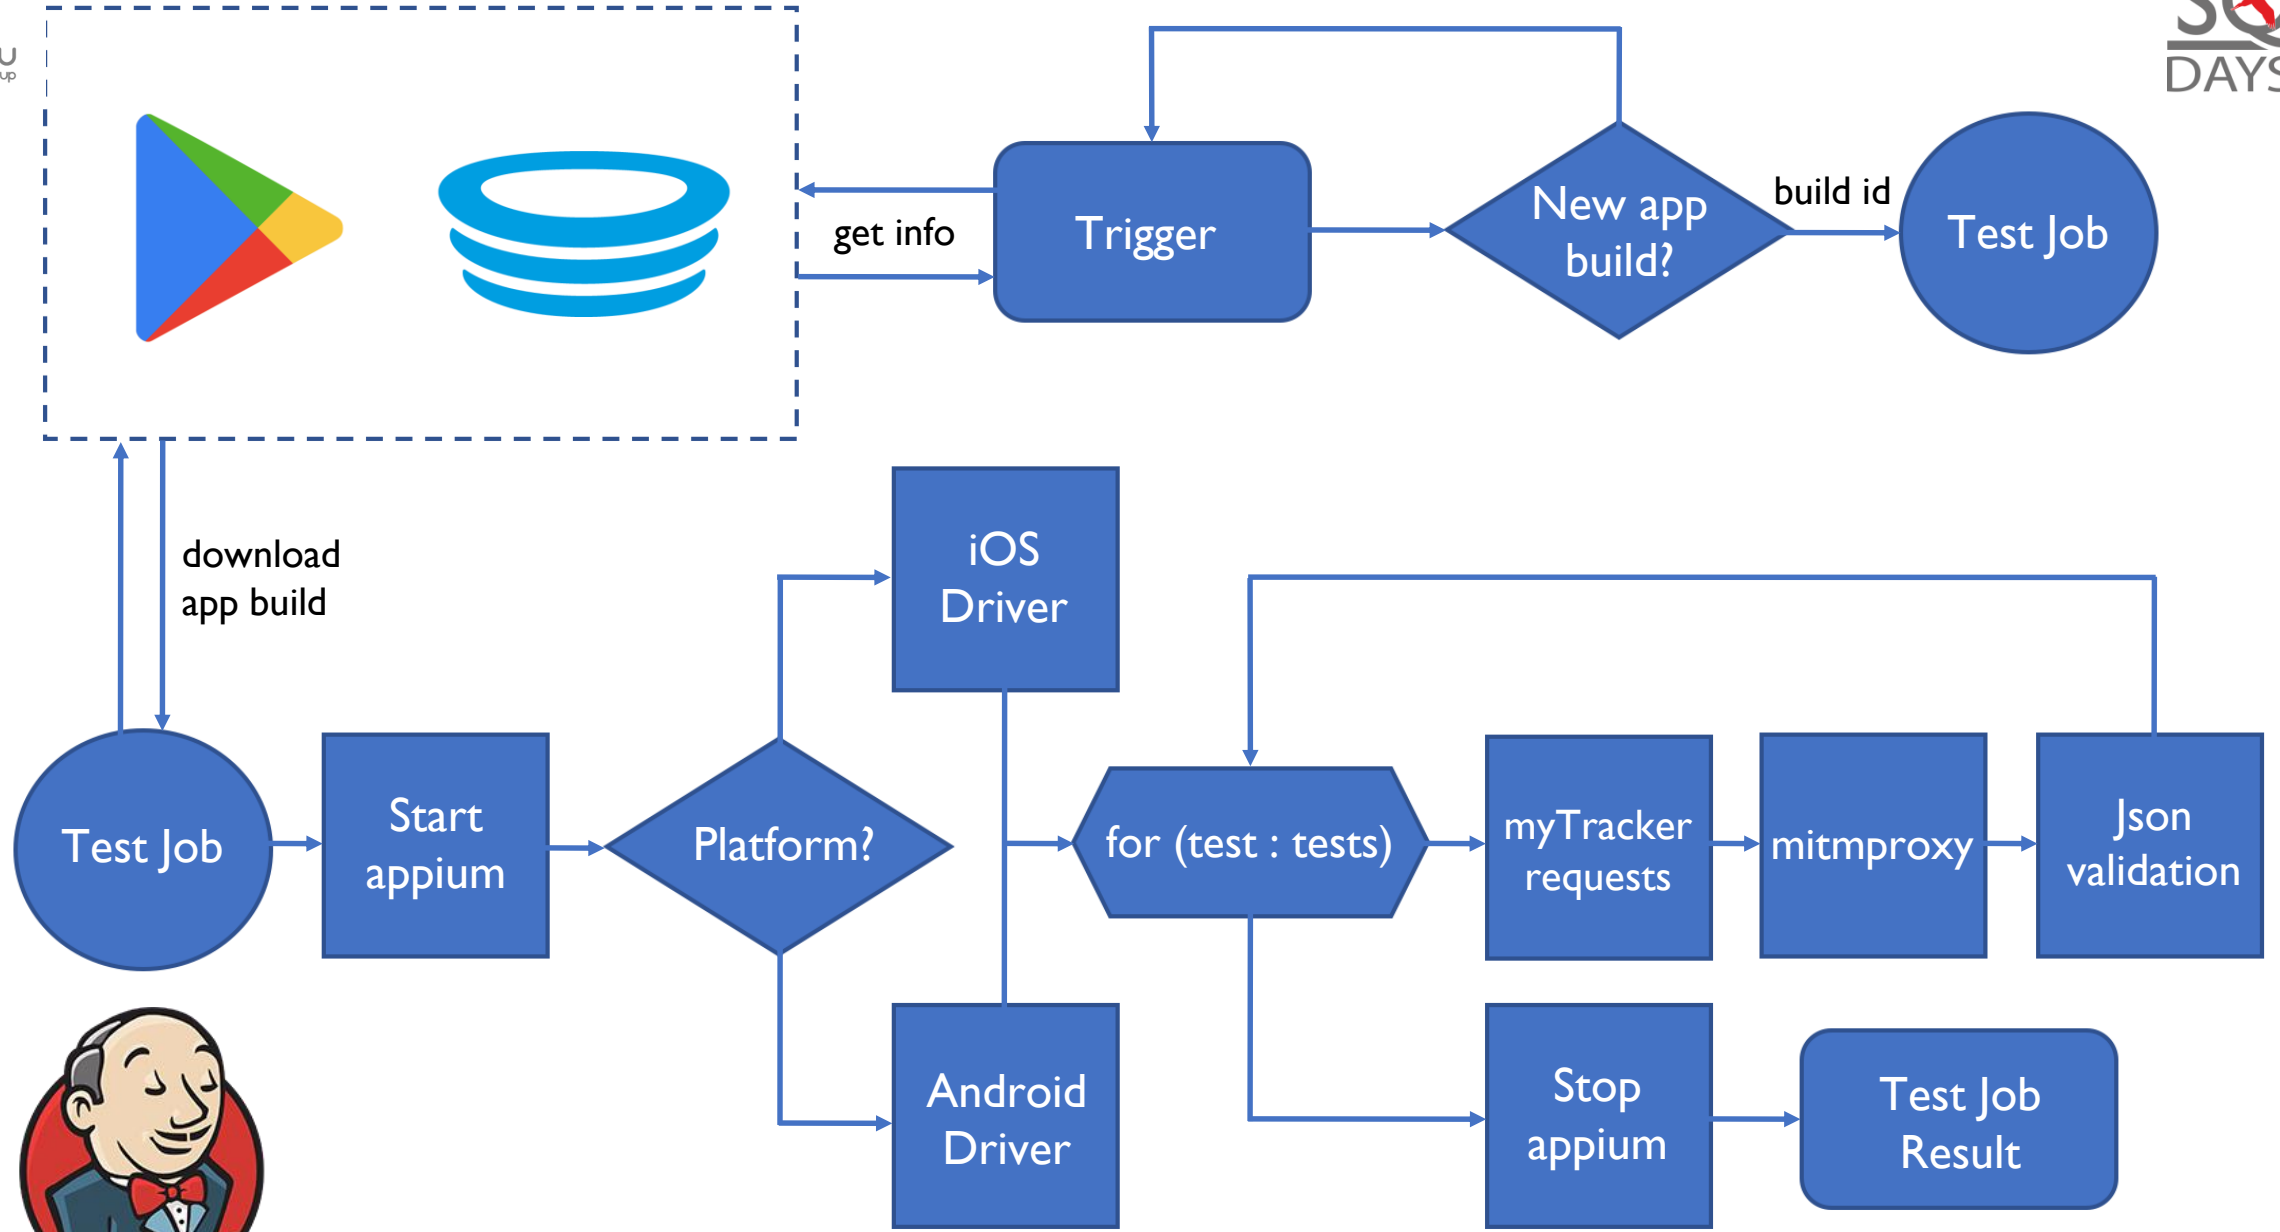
DAYS

get info

Trigger

New app build?

build id

Test Job

download app build

iOS Driver

Test Job

Start appium

Platform?

for (test : tests)

myTracker requests

mitmproxy

Json validation

Android Driver

Stop appium

Test Job Result